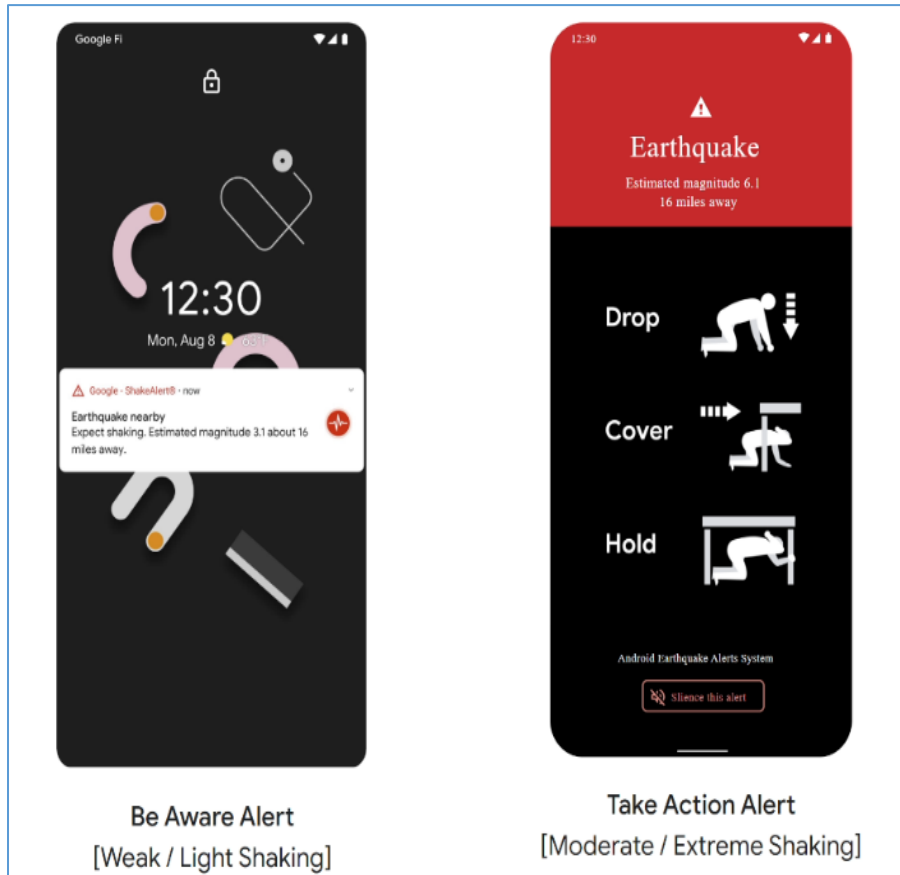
Google Fi

12:30

Mon, Aug 8 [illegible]

Google · ShakeAlert® · now

Earthquake nearby

Expect shaking. Estimated magnitude 3.1 about 16 miles away.

Be Aware Alert

[Weak / Light Shaking]

12:30

Earthquake

Estimated magnitude 6.1

16 miles away

Drop

Cover

Hold

Android Earthquake Alerts System

Silence this alert

Take Action Alert

[Moderate / Extreme Shaking]